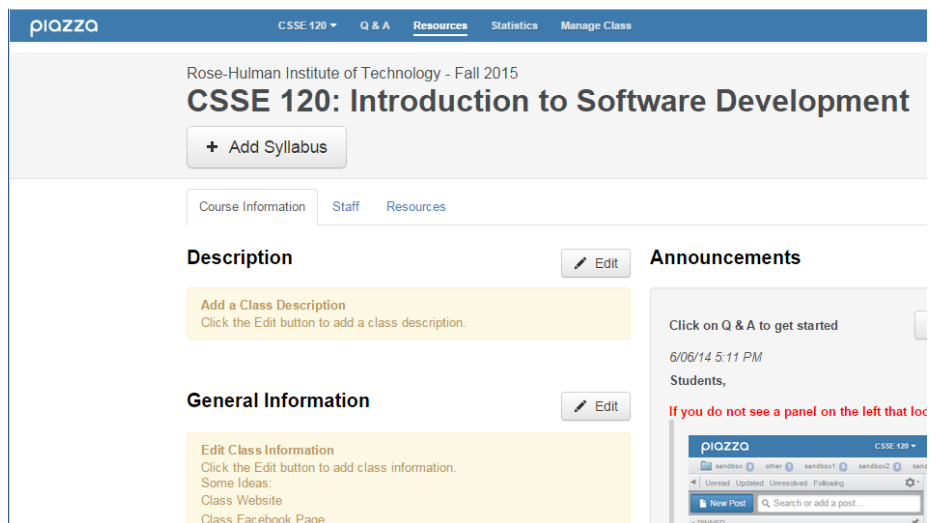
piazza CSSE 120 Q & A Resources Statistics Manage Class

Rose-Hulman Institute of Technology - Fall 2015

CSSE 120: Introduction to Software Development

+ Add Syllabus

Course Information Staff Resources

Description

Edit

Add a Class Description
Click the Edit button to add a class description.

General Information

Edit

Edit Class Information
Click the Edit button to add class information.
Some Ideas:
Class Website
Class Facebook Page

Announcements

Click on Q & A to get started

6/06/14 5:11 PM

Students,

If you do not see a panel on the left that loo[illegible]

piazza CSSE 120

sandbox 0 other 0 sandbox1 0 sandbox2 0 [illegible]

Unread Updated Unresolved Following

New Post Search or add a post...